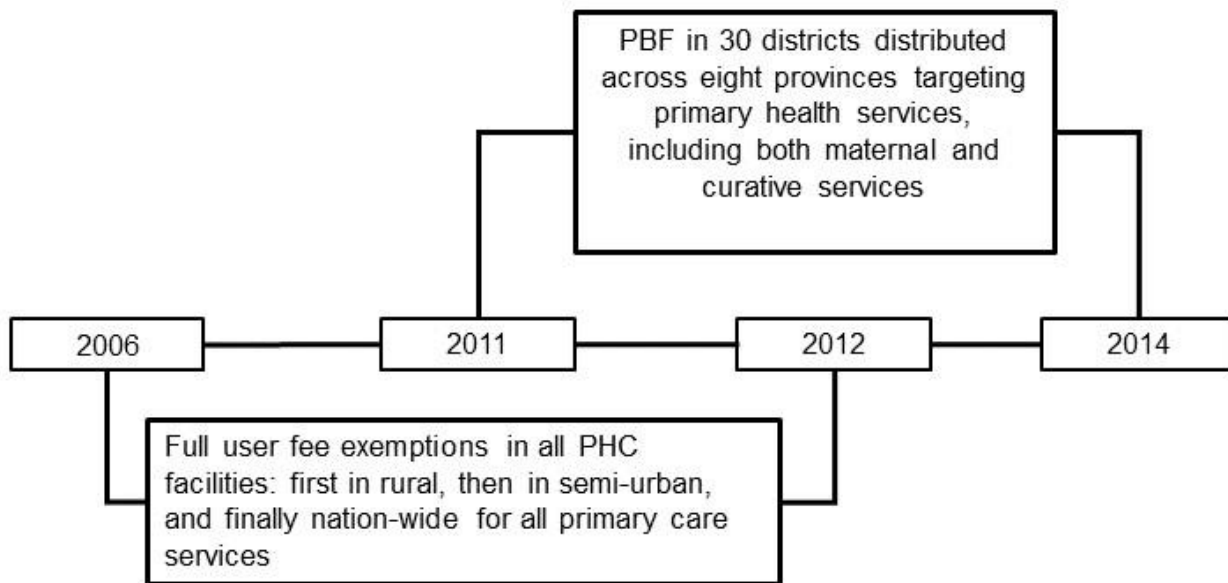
PBF in 30 districts distributed across eight provinces targeting primary health services, including both maternal and curative services

2006

2011

2012

2014

Full user fee exemptions in all PHC facilities: first in rural, then in semi-urban, and finally nation-wide for all primary care services